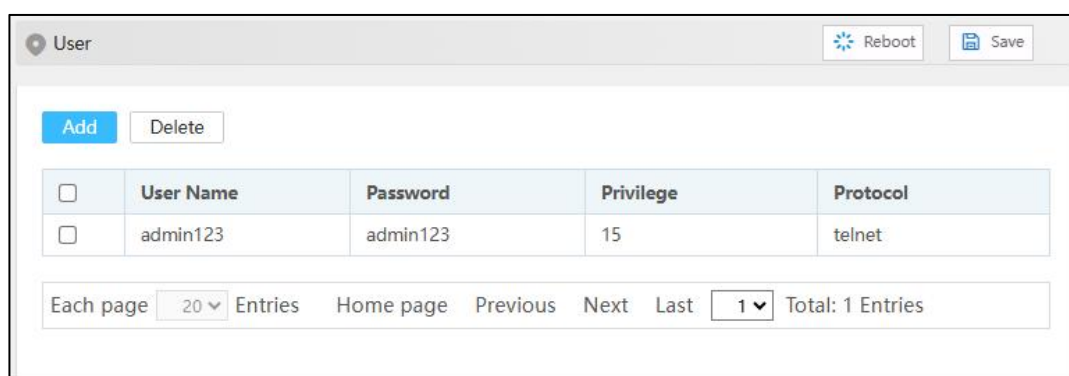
User

Reboot Save

Add Delete

| | User Name | Password | Privilege | Protocol |
|---|---|---|---|---|
| | admin123 | admin123 | 15 | telnet |

Each page 20 Entries Home page Previous Next Last 1 Total: 1 Entries